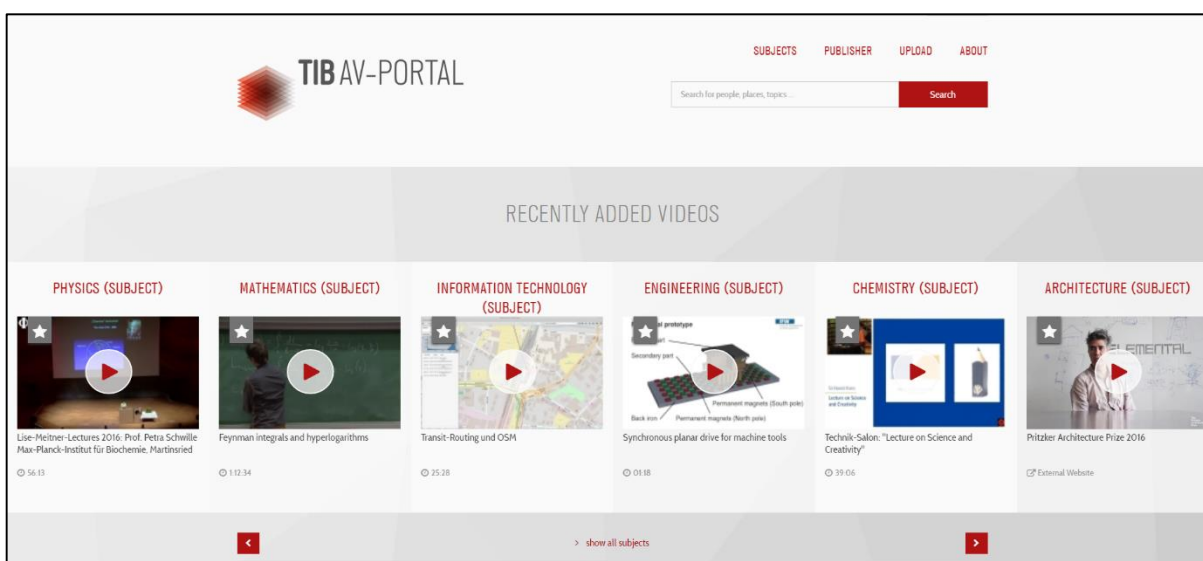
TIB AV-PORTAL

SUBJECTS PUBLISHER UPLOAD ABOUT

Search for people, places, topics ...

Search

RECENTLY ADDED VIDEOS

PHYSICS (SUBJECT)

Lise-Meitner-Lectures 2016: Prof. Petra Schwille Max-Planck-Institut für Biochemie, Martinsried

56:13

MATHEMATICS (SUBJECT)

Feynman integrals and hyperlogarithms

1:12:34

INFORMATION TECHNOLOGY (SUBJECT)

Transit-Routing und OSM

25:28

ENGINEERING (SUBJECT)

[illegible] prototype

Secondary part

Permanent magnets (South pole)

Back iron

Permanent magnets (North pole)

Synchronous planar drive for machine tools

01:18

CHEMISTRY (SUBJECT)

Technik-Salon: "Lecture on Science and Creativity"

39:06

ARCHITECTURE (SUBJECT)

ELEMENTAL

Pritzker Architecture Prize 2016

External Website

show all subjects